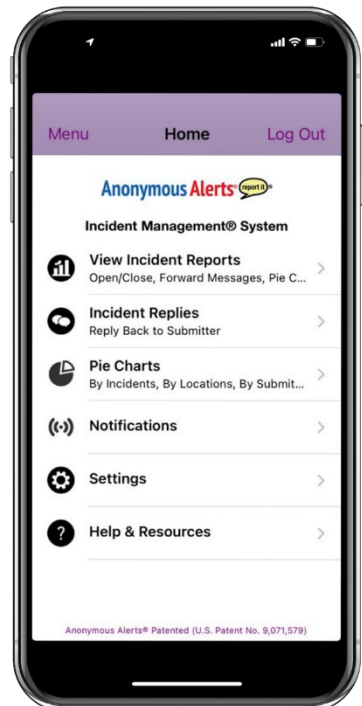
Menu Home Log Out

Anonymous Alerts® report it®

Incident Management® System

View Incident Reports
Open/Close, Forward Messages, Pie C...

Incident Replies
Reply Back to Submitter

Pie Charts
By Incidents, By Locations, By Submit...

Notifications

Settings

Help & Resources

Anonymous Alerts® Patented (U.S. Patent No. 9,071,579)